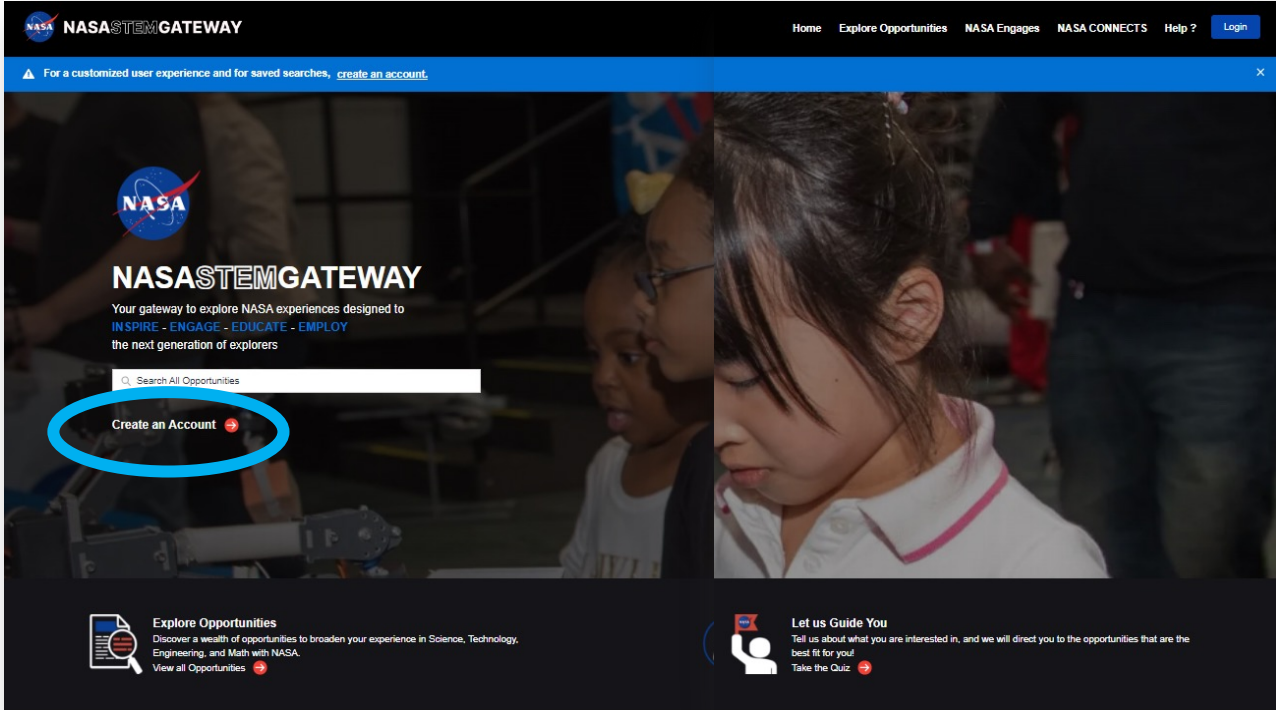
NASA NASASTEMGATEWAY

Home Explore Opportunities NASA Engages NASA CONNECTS Help ? Login

For a customized user experience and for saved searches, create an account. ×

NASA

NASASTEMGATEWAY

Your gateway to explore NASA experiences designed to INSPIRE - ENGAGE - EDUCATE - EMPLOY the next generation of explorers

Search All Opportunities

Create an Account

Explore Opportunities
Discover a wealth of opportunities to broaden your experience in Science, Technology, Engineering, and Math with NASA.
View all Opportunities

Let us Guide You
Tell us about what you are interested in, and we will direct you to the opportunities that are the best fit for you!
Take the Quiz